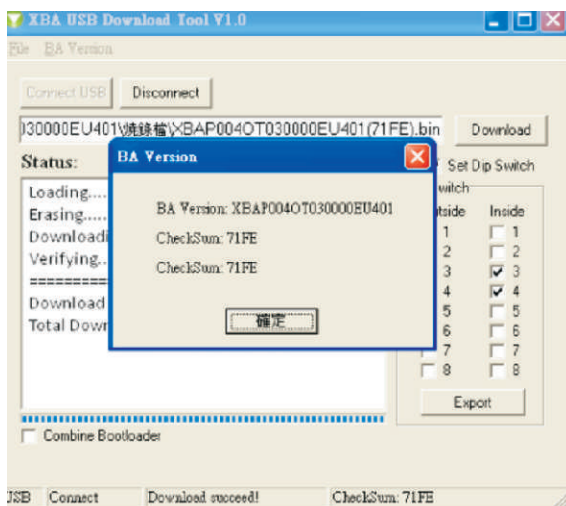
XBA USB Download Tool V1.0

File BA Version

Connect USB Disconnect

)30000EU401\燒錄檔\XBAP004OT030000EU401(71FE).bin Download

Status:

Loading....
Erasing.....
Downloadi
Verifying..
==========
Download
Total Dowr

BA Version

BA Version: XBAP004OT030000EU401

CheckSum: 71FE

CheckSum: 71FE

確定

Set Dip Switch

witch

tside Inside

1 1
2 2
3 3
4 4
5 5
6 6
7 7
8 8

Export

Combine Bootloader

USB Connect Download succeed! CheckSum: 71FE